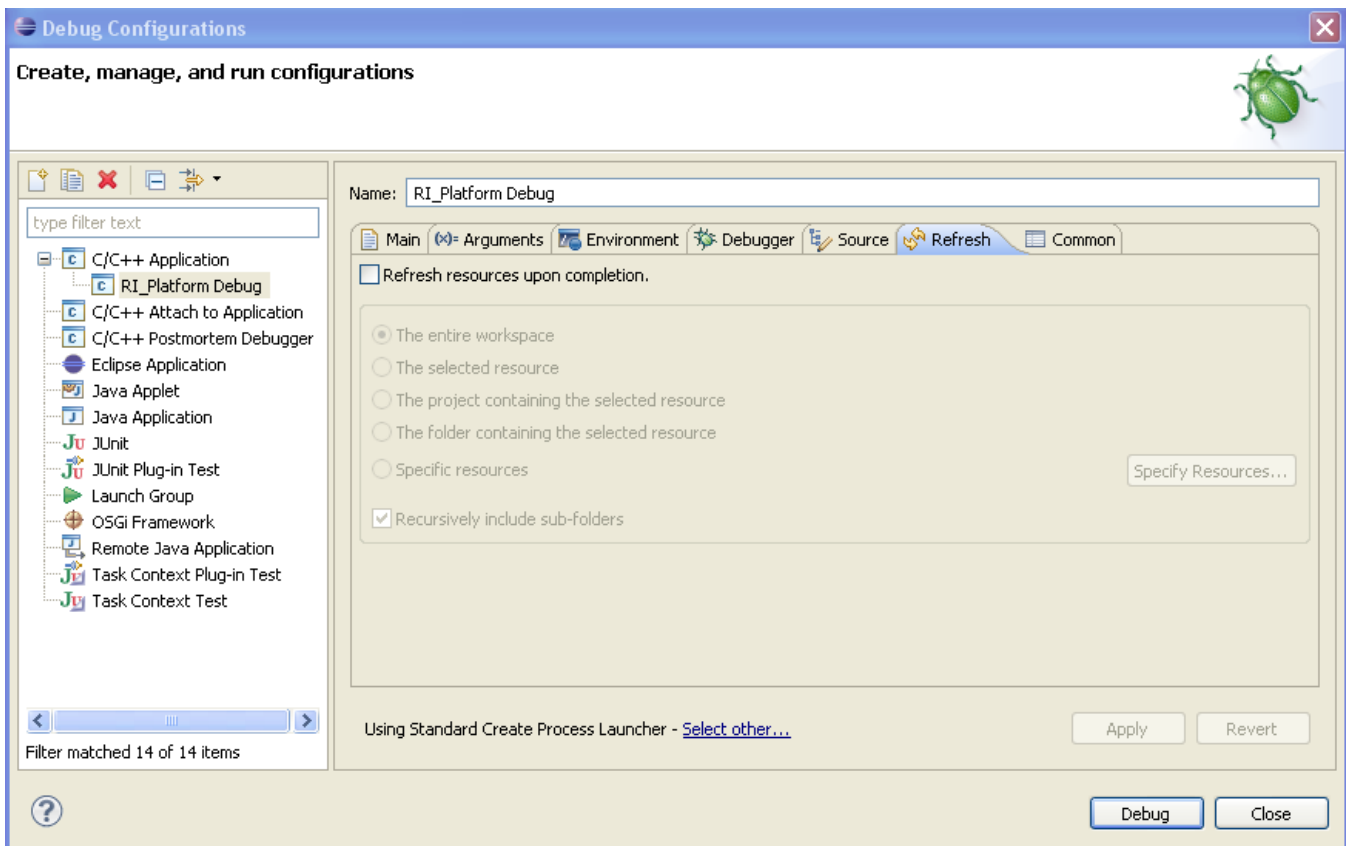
Debug Configurations

Create, manage, and run configurations

type filter text

C/C++ Application
RI_Platform Debug
C/C++ Attach to Application
C/C++ Postmortem Debugger
Eclipse Application
Java Applet
Java Application
JUnit
JUnit Plug-in Test
Launch Group
OSGi Framework
Remote Java Application
Task Context Plug-in Test
Task Context Test

Filter matched 14 of 14 items

Name: RI_Platform Debug

Main | (x)= Arguments | Environment | Debugger | Source | Refresh | Common

Refresh resources upon completion.

The entire workspace
The selected resource
The project containing the selected resource
The folder containing the selected resource
Specific resources
Specify Resources...
Recursively include sub-folders

Using Standard Create Process Launcher - Select other...

Apply
Revert

Debug
Close